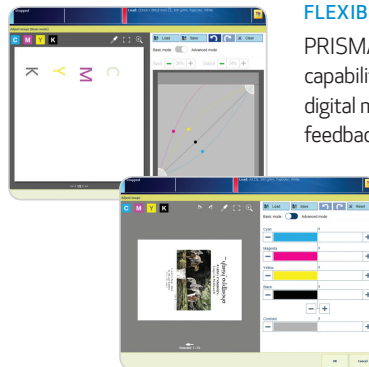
FLEXIB

PRISMA capabilit digital m feedbac

C M Y K

K Y M C

Load Save Clear

Basic mode Advanced mode

Input Output

C M Y K

Load Save Reset

Basic mode Advanced mode

Cyan

Magenta

Yellow

Black

Contrast

OK Cancel